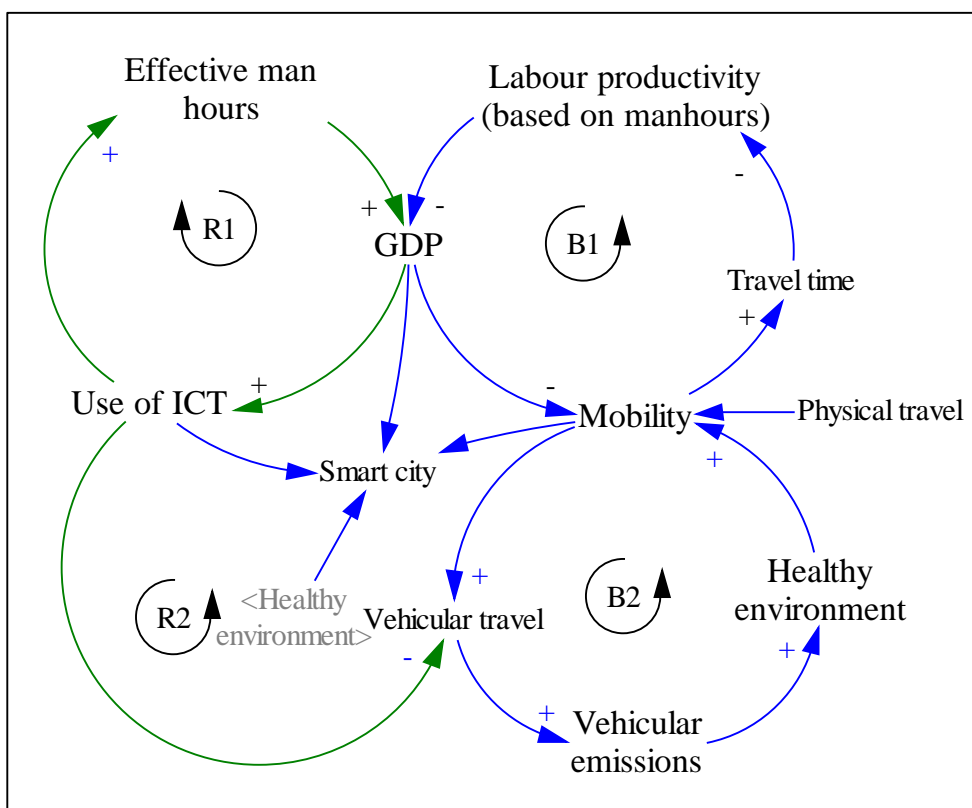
Effective man hours

Labour productivity (based on manhours)

+

-

R1

+

-

GDP

B1

Travel time

+

+

-

Use of ICT

Mobility

Physical travel

Smart city

+

+

Healthy environment

R2

<Healthy environment>

Vehicular travel

B2

-

+

+

Vehicular emissions